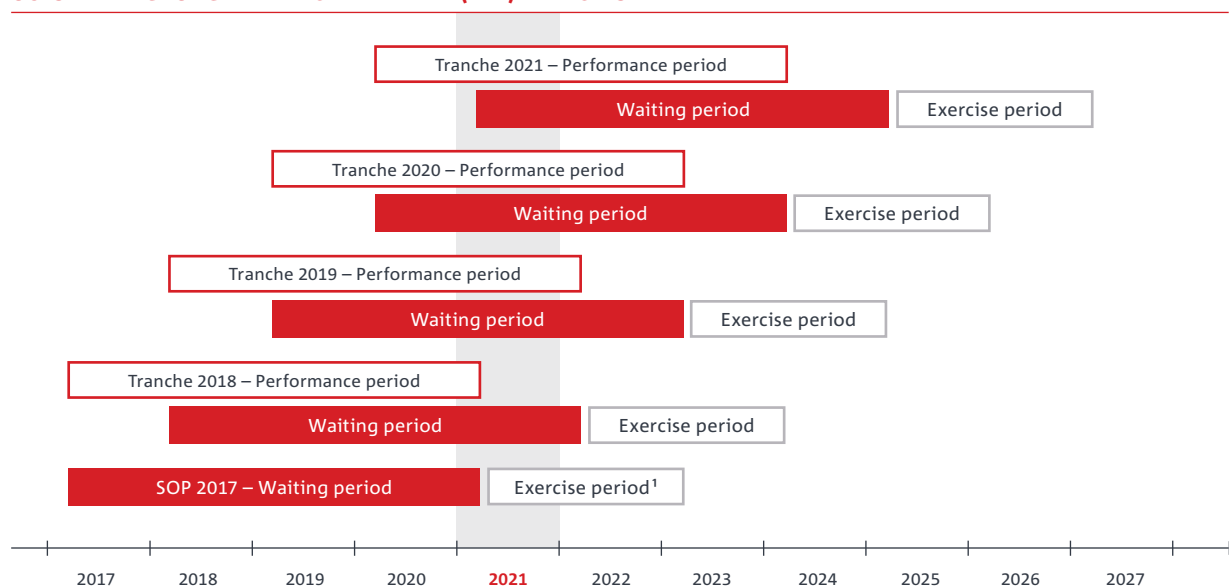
Tranche 2021 – Performance period

Waiting period

Exercise period

Tranche 2020 – Performance period

Waiting period

Exercise period

Tranche 2019 – Performance period

Waiting period

Exercise period

Tranche 2018 – Performance period

Waiting period

Exercise period

SOP 2017 – Waiting period

Exercise period¹

2017 2018 2019 2020 2021 2022 2023 2024 2025 2026 2027